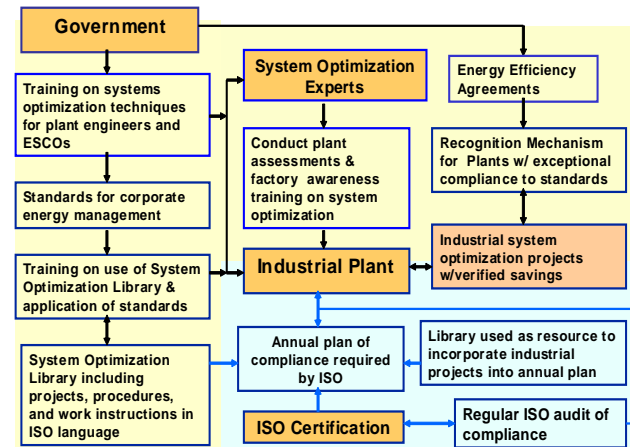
Government

Training on systems optimization techniques for plant engineers and ESCOs

Standards for corporate energy management

Training on use of System Optimization Library & application of standards

System Optimization Library including projects, procedures, and work instructions in ISO language

System Optimization Experts

Conduct plant assessments & factory awareness training on system optimization

Industrial Plant

Annual plan of compliance required by ISO

ISO Certification

Energy Efficiency Agreements

Recognition Mechanism for Plants w/ exceptional compliance to standards

Industrial system optimization projects w/verified savings

Library used as resource to incorporate industrial projects into annual plan

Regular ISO audit of compliance